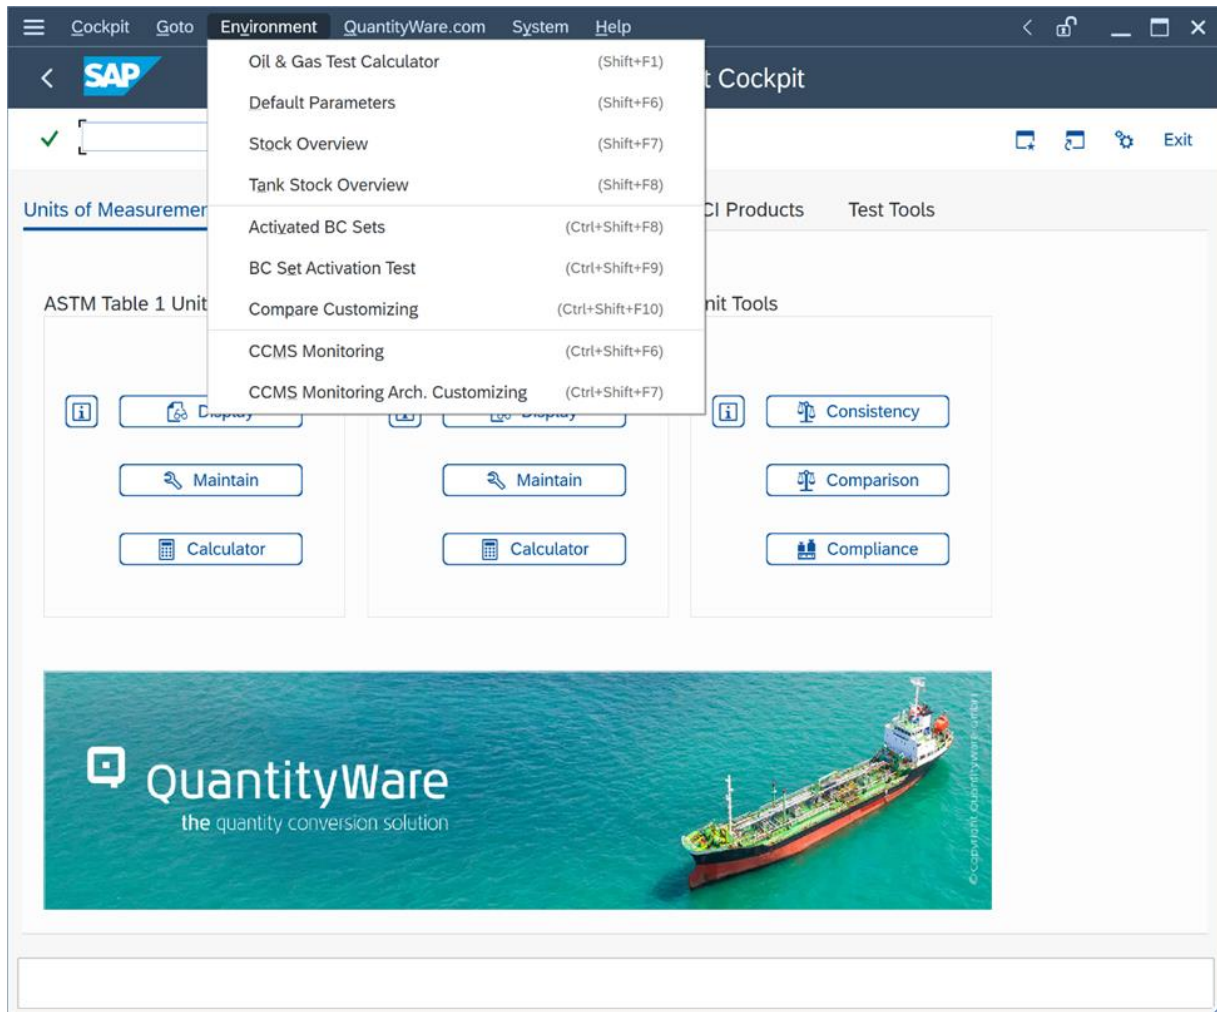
Cockpit Goto Environment QuantityWare.com System Help

SAP

t Cockpit

Exit

Oil & Gas Test Calculator (Shift+F1)
Default Parameters (Shift+F6)
Stock Overview (Shift+F7)
Tank Stock Overview (Shift+F8)
Activated BC Sets (Ctrl+Shift+F8)
BC Set Activation Test (Ctrl+Shift+F9)
Compare Customizing (Ctrl+Shift+F10)
CCMS Monitoring (Ctrl+Shift+F6)
CCMS Monitoring Arch. Customizing (Ctrl+Shift+F7)

Units of Measuremen

CI Products

Test Tools

ASTM Table 1 Unit

nit Tools

Display

Display

Consistency

Maintain

Maintain

Comparison

Calculator

Calculator

Compliance

QuantityWare
the quantity conversion solution

©copyright QuantityWare GmbH